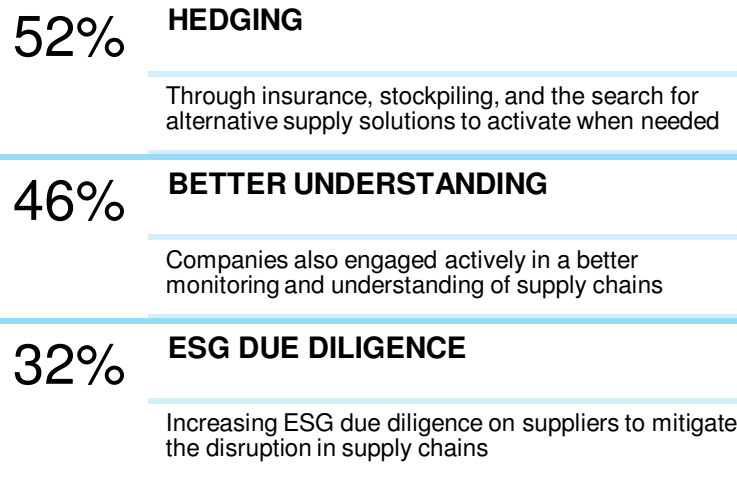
52% HEDGING

Through insurance, stockpiling, and the search for alternative supply solutions to activate when needed

46% BETTER UNDERSTANDING

Companies also engaged actively in a better monitoring and understanding of supply chains

32% ESG DUE DILIGENCE

Increasing ESG due diligence on suppliers to mitigate the disruption in supply chains